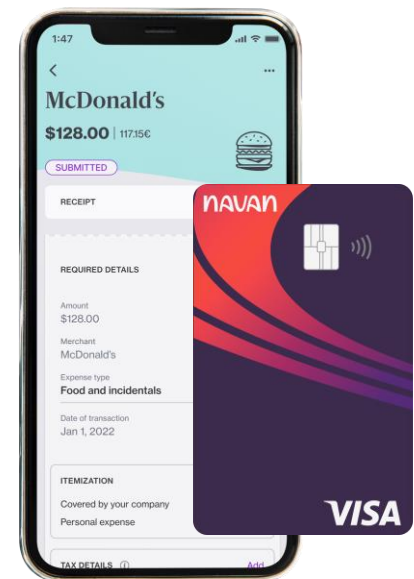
1:47

<

...

McDonald's

$128.00 | 117.15€

SUBMITTED

RECEIPT

REQUIRED DETAILS

Amount
$128.00

Merchant
McDonald's

Expense type
Food and incidentals

Date of transaction
Jan 1, 2022

ITEMIZATION

Covered by your company

Personal expense

TAX DETAILS

Add

navan

VISA